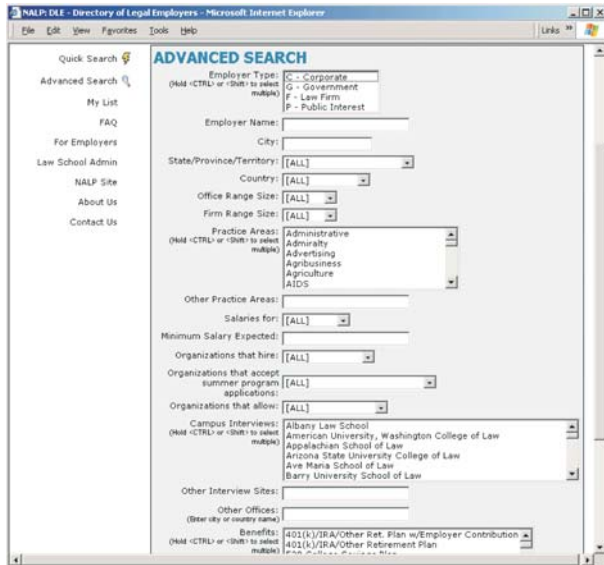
NALP: DLE - Directory of Legal Employers - Microsoft Internet Explorer

File Edit View Favorites Tools Help

Links »

Quick Search

Advanced Search

My List

FAQ

For Employers

Law School Admin

NALP Site

About Us

Contact Us

ADVANCED SEARCH

Employer Type: (Hold <CTRL> or <Shift> to select multiple)
C - Corporate
G - Government
F - Law Firm
P - Public Interest

Employer Name:

City:

State/Province/Territory: [ALL]

Country: [ALL]

Office Range Size: [ALL]

Firm Range Size: [ALL]

Practice Areas: (Hold <CTRL> or <Shift> to select multiple)
Administrative
Admiralty
Advertising
Agribusiness
Agriculture
AIDS

Other Practice Areas:

Salaries for: [ALL]

Minimum Salary Expected:

Organizations that hire: [ALL]

Organizations that accept summer program applications: [ALL]

Organizations that allow: [ALL]

Campus Interviews: (Hold <CTRL> or <Shift> to select multiple)
Albany Law School
American University, Washington College of Law
Appalachian School of Law
Arizona State University College of Law
Ave Maria School of Law
Barry University School of Law

Other Interview Sites:

Other Offices: (Enter city or country name)

Benefits: (Hold <CTRL> or <Shift> to select multiple)
401(k)/IRA/Other Ret. Plan w/Employer Contribution
401(k)/IRA/Other Retirement Plan
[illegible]